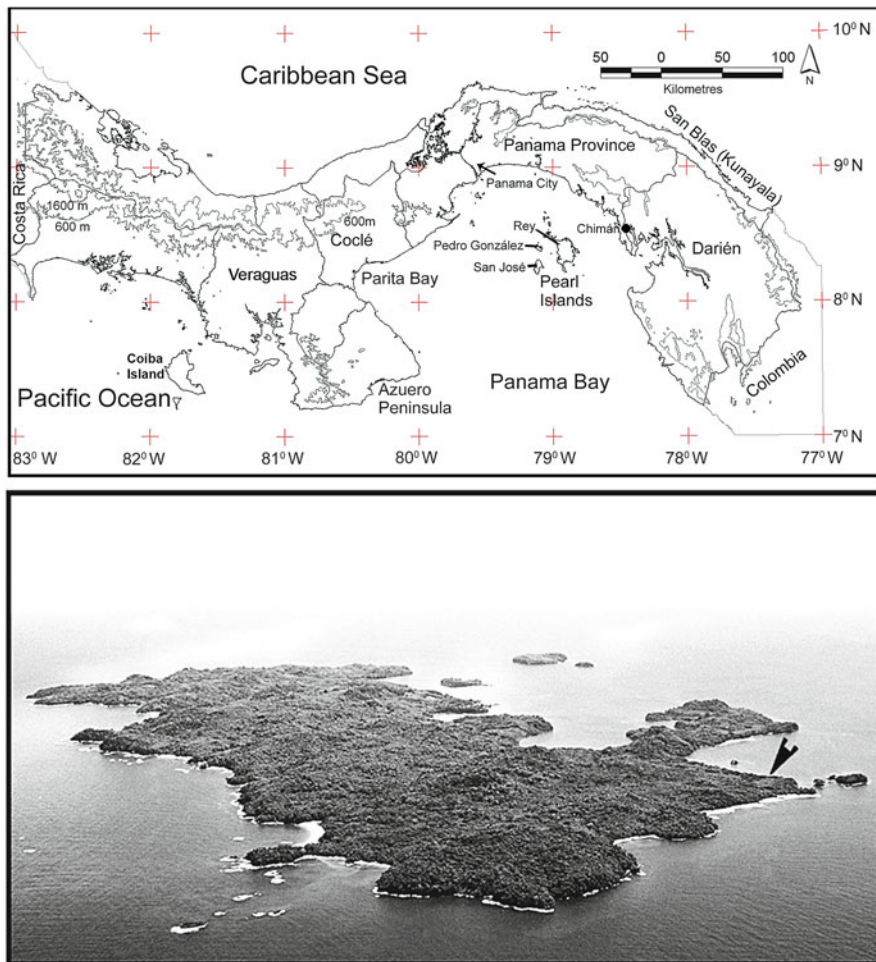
10° N
9° N
8° N
7° N
83° W
82° W
81° W
80° W
79° W
78° W
77° W

50 0 50 100
Kilometres
N

Caribbean Sea
Costa Rica
1600 m
600 m
600m
Coclé
Veraguas
Parita Bay
Panama Province
Panama City
San Blas (Kunayala)
Rey
Pedro González
San José
Pearl Islands
Chimán
Darién
Coiba Island
Pacific Ocean
Azuero Peninsula
Panama Bay
Colombia